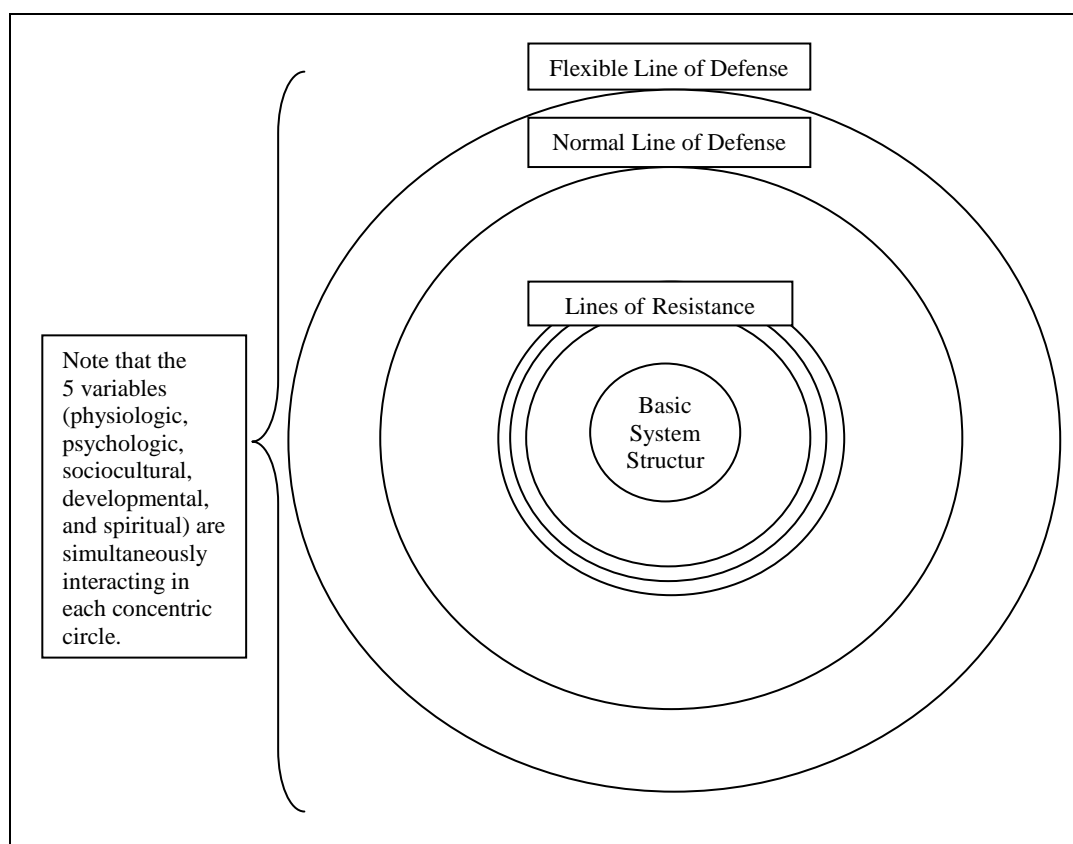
Flexible Line of Defense

Normal Line of Defense

Lines of Resistance

Note that the 5 variables (physiologic, psychologic, sociocultural, developmental, and spiritual) are simultaneously interacting in each concentric circle.

Basic System Structur